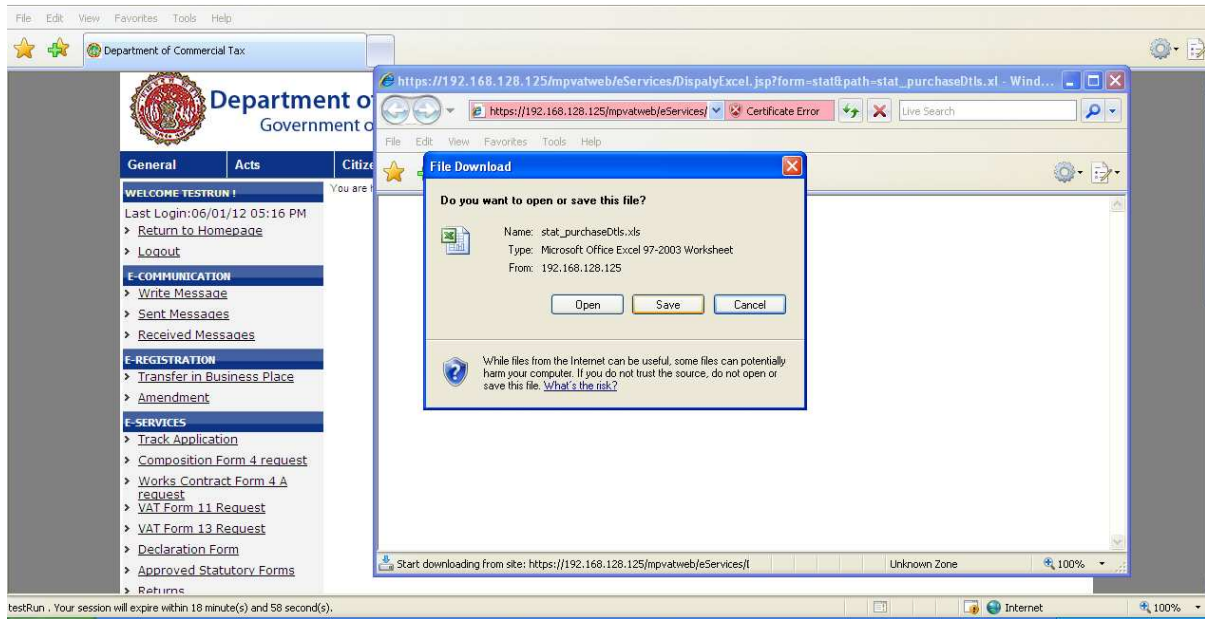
File Edit View Favorites Tools Help

Department of Commercial Tax

Department o
Government o

General | Acts | Citize

WELCOME TESTRUN !
Last Login:06/01/12 05:16 PM
> Return to Homepage
> Logout

E-COMMUNICATION
> Write Message
> Sent Messages
> Received Messages

E-REGISTRATION
> Transfer in Business Place
> Amendment

E-SERVICES
> Track Application
> Composition Form 4 request
> Works Contract Form 4 A request
> VAT Form 11 Request
> VAT Form 13 Request
> Declaration Form
> Approved Statutory Forms
> Returns

You are

https://192.168.128.125/mpvatweb/eServices/DispalyExcel.jsp?form=stat&path=stat_purchaseDtls.xl - Wind...

https://192.168.128.125/mpvatweb/eServices/ Certificate Error Live Search

File Edit View Favorites Tools Help

File Download

Do you want to open or save this file?

Name: stat_purchaseDtls.xls
Type: Microsoft Office Excel 97-2003 Worksheet
From: 192.168.128.125

Open | Save | Cancel

While files from the Internet can be useful, some files can potentially harm your computer. If you do not trust the source, do not open or save this file. What's the risk?

Start downloading from site: https://192.168.128.125/mpvatweb/eServices/I
Unknown Zone
100%

testRun . Your session will expire within 18 minute(s) and 58 second(s).
Internet
100%